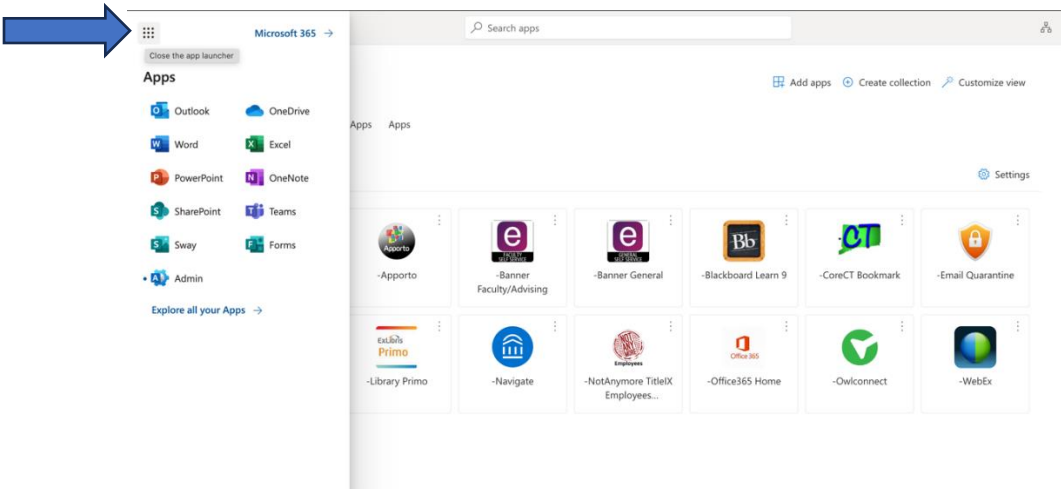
Close the app launcher

Microsoft 365 →

Apps

Outlook
OneDrive
Word
Excel
PowerPoint
OneNote
SharePoint
Teams
Sway
Forms
Admin

Explore all your Apps →

Search apps

Add apps
Create collection
Customize view

Apps Apps

Settings

Apporto
-Apporto

FACULTY SELF SERVICE
-Banner Faculty/Advising

GENERAL SELF SERVICE
-Banner General

Bb
-Blackboard Learn 9

CT
-CoreCT Bookmark

-Email Quarantine

ExLibris Primo
-Library Primo

-Navigate

Employees
-NotAnymore TitleIX Employees...

Office 365
-Office365 Home

-Owlconnect

-WebEx